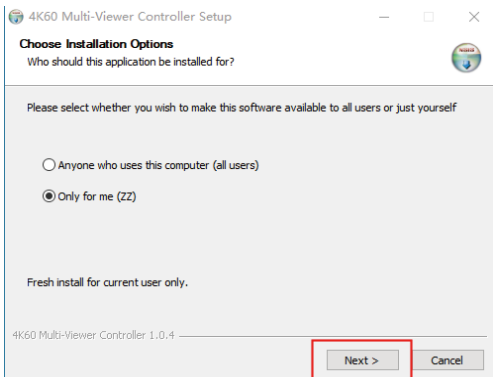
4K60 Multi-Viewer Controller Setup

Choose Installation Options
Who should this application be installed for?

Please select whether you wish to make this software available to all users or just yourself

Anyone who uses this computer (all users)

Only for me (ZZ)

Fresh install for current user only.

4K60 Multi-Viewer Controller 1.0.4

Next >

Cancel